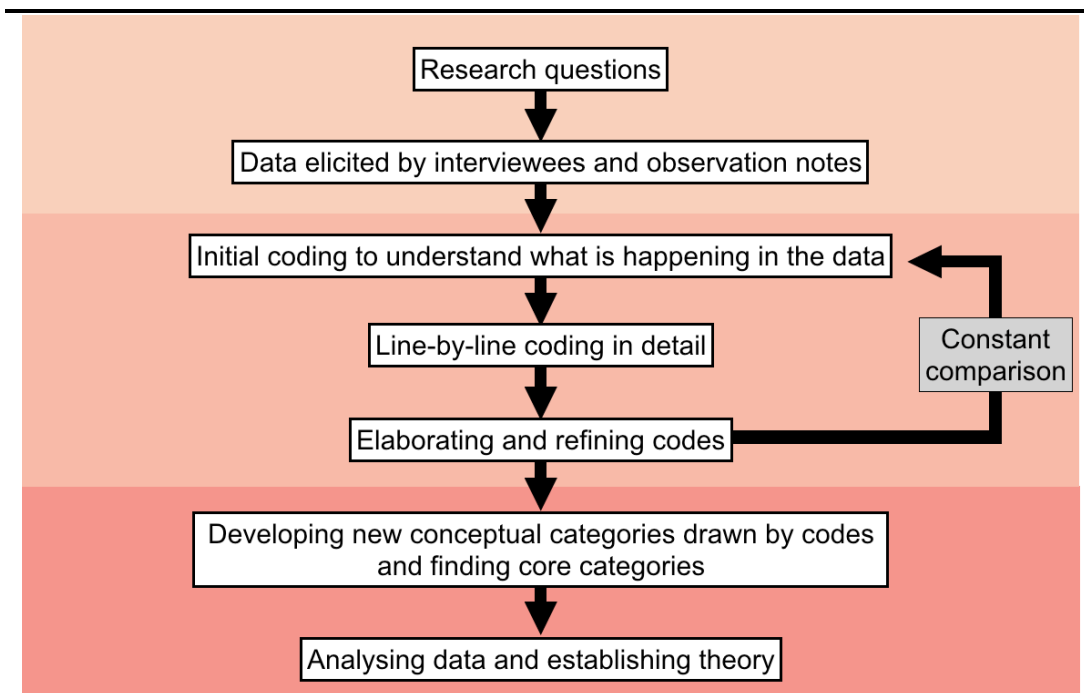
Research questions

Data elicited by interviewees and observation notes

Initial coding to understand what is happening in the data

Line-by-line coding in detail

Constant comparison

Elaborating and refining codes

Developing new conceptual categories drawn by codes and finding core categories

Analysing data and establishing theory